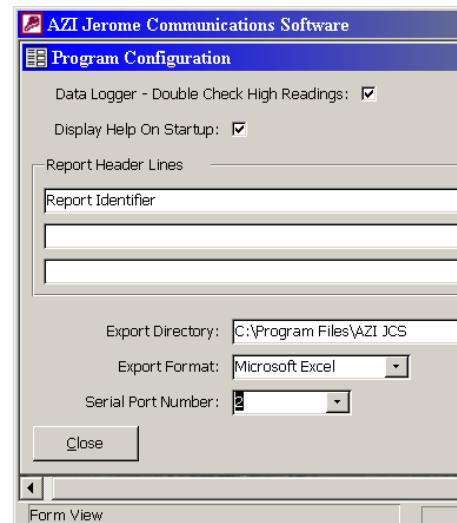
AZI Jerome Communications Software

Program Configuration

Data Logger - Double Check High Readings: ☑

Display Help On Startup: ☑

Report Header Lines

Report Identifier

Export Directory: C:\Program Files\AZI JCS

Export Format: Microsoft Excel

Serial Port Number: 2

Close

Form View